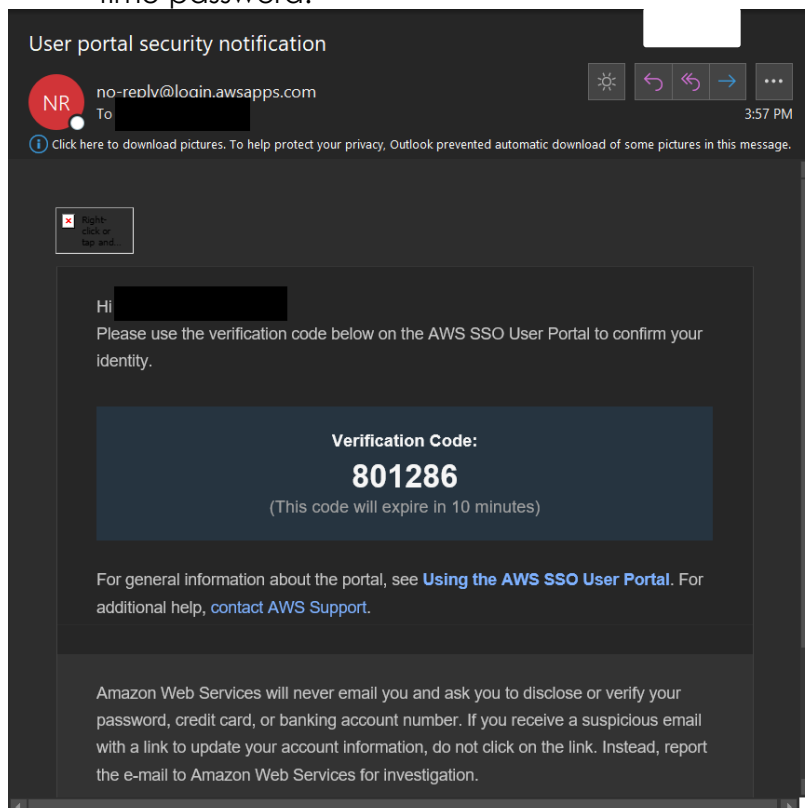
User portal security notification

NR
no-reply@login.awsapps.com
To
3:57 PM

Click here to download pictures. To help protect your privacy, Outlook prevented automatic download of some pictures in this message.

Right-click or tap and...

Hi
Please use the verification code below on the AWS SSO User Portal to confirm your identity.

Verification Code:
801286
(This code will expire in 10 minutes)

For general information about the portal, see Using the AWS SSO User Portal. For additional help, contact AWS Support.

Amazon Web Services will never email you and ask you to disclose or verify your password, credit card, or banking account number. If you receive a suspicious email with a link to update your account information, do not click on the link. Instead, report the e-mail to Amazon Web Services for investigation.